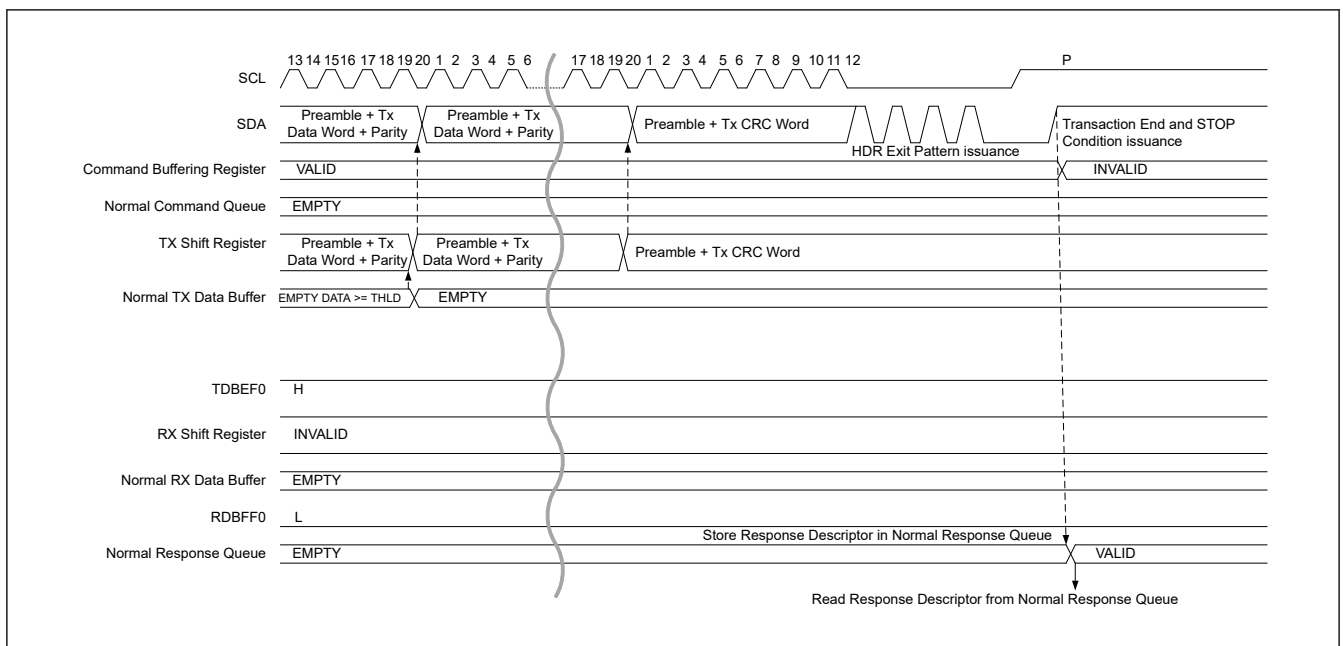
SCL
13 14 15 16 17 18 19 20 1 2 3 4 5 6
17 18 19 20 1 2 3 4 5 6 7 8 9 10 11 12
P

SDA
Preamble + Tx Data Word + Parity
Preamble + Tx Data Word + Parity
Preamble + Tx CRC Word
HDR Exit Pattern issuance
Transaction End and STOP Condition issuance

Command Buffering Register
VALID
INVALID

Normal Command Queue
EMPTY

TX Shift Register
Preamble + Tx Data Word + Parity
Preamble + Tx Data Word + Parity
Preamble + Tx CRC Word

Normal TX Data Buffer
EMPTY DATA >= THLD
EMPTY

TDBEF0
H

RX Shift Register
INVALID

Normal RX Data Buffer
EMPTY

RDBFF0
L

Store Response Descriptor in Normal Response Queue

Normal Response Queue
EMPTY
VALID

Read Response Descriptor from Normal Response Queue